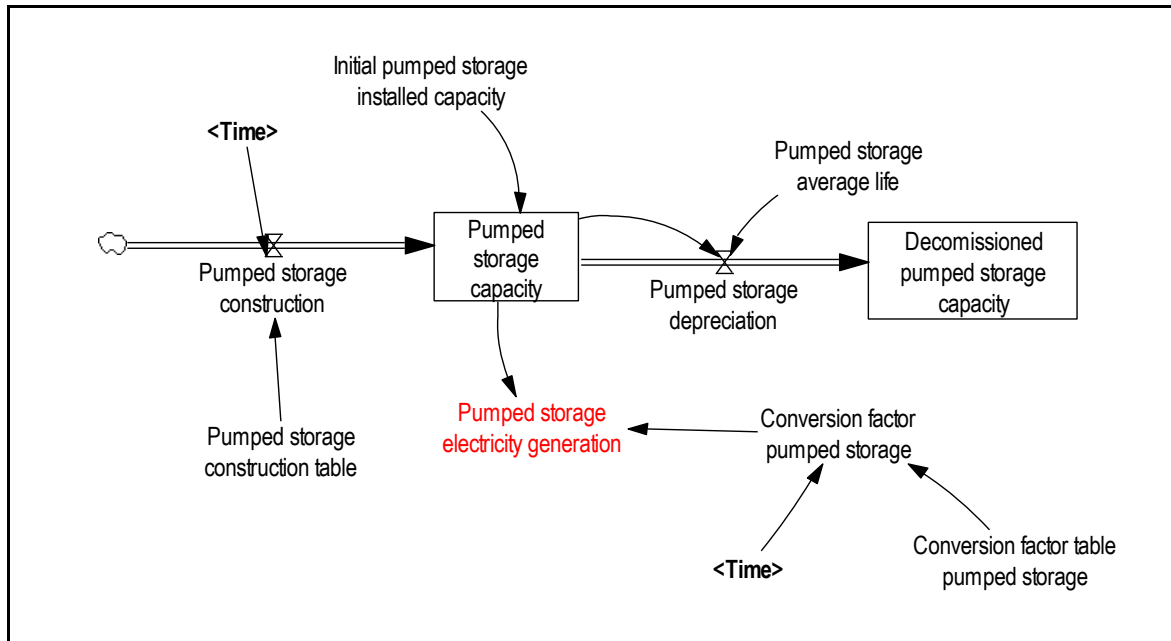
Initial pumped storage installed capacity

<Time>

Pumped storage average life

Pumped storage capacity

Decomissioned pumped storage capacity

Pumped storage construction

Pumped storage depreciation

Pumped storage construction table

Pumped storage electricity generation

Conversion factor pumped storage

<Time>

Conversion factor table pumped storage